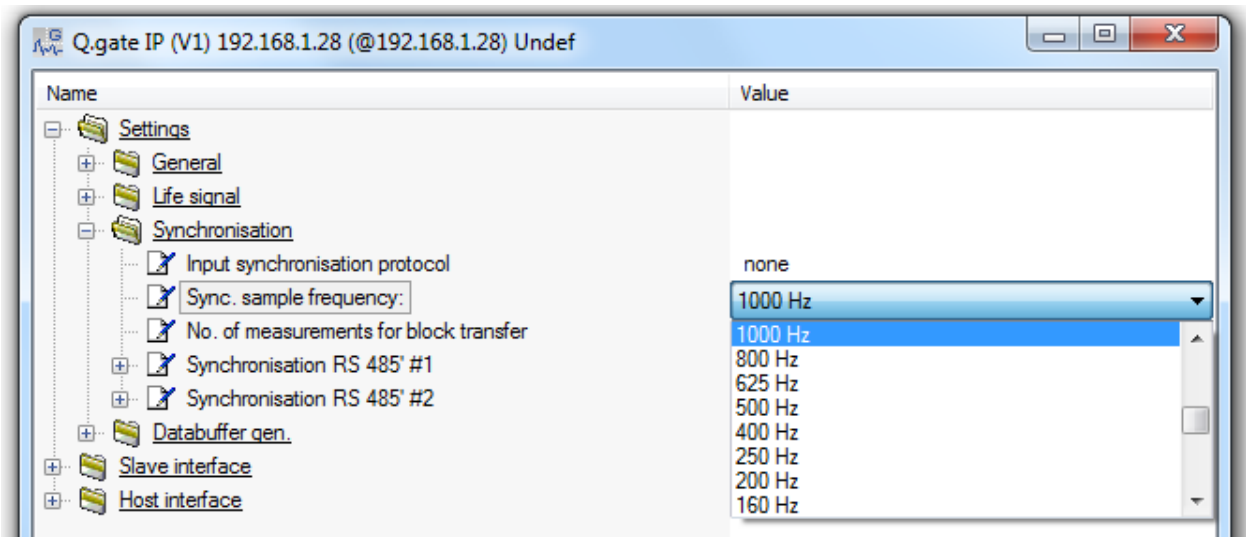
Q.gate IP (V1) 192.168.1.28 (@192.168.1.28) Undef

| Name | Value |
|---|---|
| Settings | |
| General | |
| Life signal | |
| Synchronisation | |
| Input synchronisation protocol | none |
| Sync. sample frequency: | 1000 Hz |
| No. of measurements for block transfer | |
| Synchronisation RS 485' #1 | |
| Synchronisation RS 485' #2 | |
| Databuffer gen. | |
| Slave interface | |
| Host interface | |

1000 Hz
800 Hz
625 Hz
500 Hz
400 Hz
250 Hz
200 Hz
160 Hz